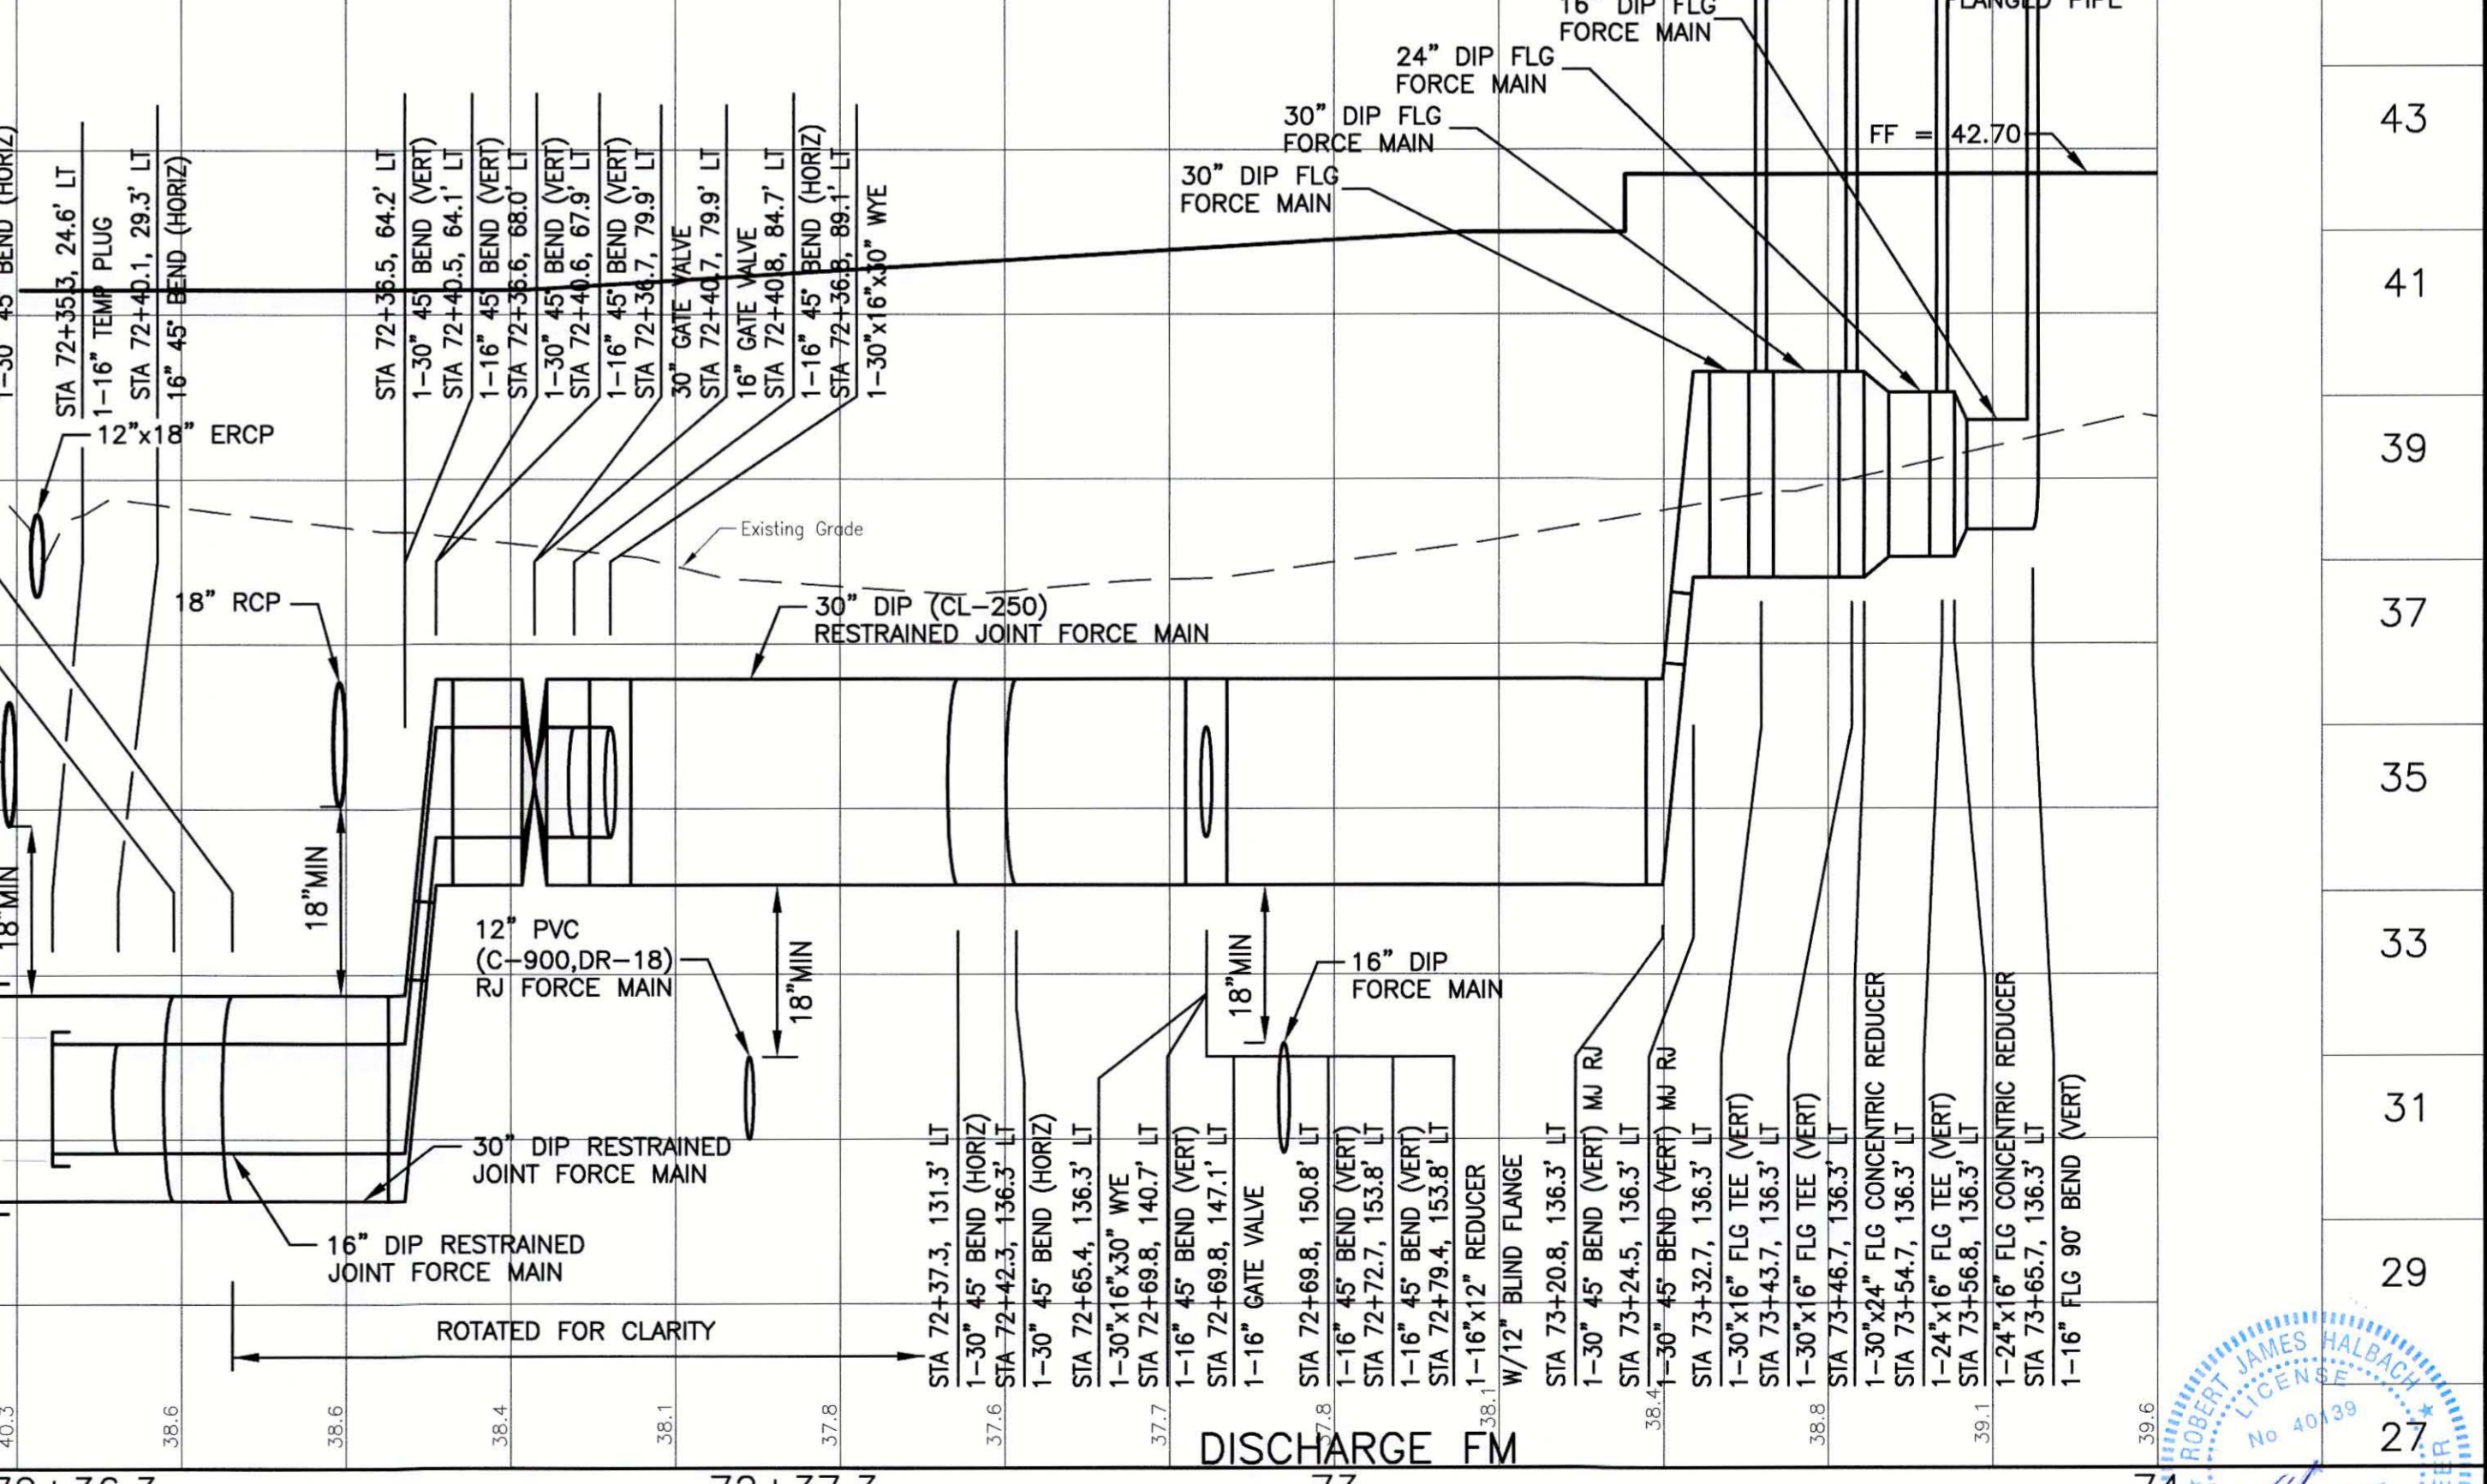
16" DIP FLG FORCE MAIN
FLANGED PIPE
24" DIP FLG FORCE MAIN
30" DIP FLG FORCE MAIN
30" DIP FLG FORCE MAIN
FF = 42.70

1-30" 45° BEND (HORIZ)
STA 72+35.3, 24.6' LT
1-16" TEMP PLUG
STA 72+40.1, 29.3' LT
16" 45° BEND (HORIZ)

STA 72+36.5, 64.2' LT
1-30" 45° BEND (VERT)
STA 72+40.5, 64.1' LT
1-16" 45° BEND (VERT)
STA 72+36.6, 68.0' LT
1-30" 45° BEND (VERT)
STA 72+40.6, 67.9' LT
1-16" 45° BEND (VERT)
STA 72+36.7, 79.9' LT
30" GATE VALVE
STA 72+40.7, 79.9' LT
16" GATE VALVE
STA 72+40.8, 84.7' LT
1-16" 45° BEND (HORIZ)
STA 72+36.8, 89.1' LT
1-30"x16"x30" WYE

12"x18" ERCP
Existing Grade
18" RCP
30" DIP (CL-250) RESTRAINED JOINT FORCE MAIN
18"MIN
18"MIN
18"MIN
18"MIN
12" PVC (C-900,DR-18) RJ FORCE MAIN
16" DIP FORCE MAIN
30" DIP RESTRAINED JOINT FORCE MAIN
16" DIP RESTRAINED JOINT FORCE MAIN
ROTATED FOR CLARITY

STA 72+37.3, 131.3' LT
1-30" 45° BEND (HORIZ)
STA 72+42.3, 136.3' LT
1-30" 45° BEND (HORIZ)
STA 72+65.4, 136.3' LT
1-30"x16"x30" WYE
STA 72+69.8, 140.7' LT
1-16" 45° BEND (VERT)
STA 72+69.8, 147.1' LT
1-16" GATE VALVE
STA 72+69.8, 150.8' LT
1-16" 45° BEND (VERT)
STA 72+72.7, 153.8' LT
1-16" 45° BEND (VERT)
STA 72+79.4, 153.8' LT
1-16"x12" REDUCER
W/12" BLIND FLANGE
STA 73+20.8, 136.3' LT
1-30" 45° BEND (VERT) MJ RJ
STA 73+24.5, 136.3' LT
1-30" 45° BEND (VERT) MJ RJ
STA 73+32.7, 136.3' LT
1-30"x16" FLG TEE (VERT)
STA 73+43.7, 136.3' LT
1-30"x16" FLG TEE (VERT)
STA 73+46.7, 136.3' LT
1-30"x24" FLG CONCENTRIC REDUCER
STA 73+54.7, 136.3' LT
1-24"x16" FLG TEE (VERT)
STA 73+56.8, 136.3' LT
1-24"x16" FLG CONCENTRIC REDUCER
STA 73+65.7, 136.3' LT
1-16" FLG 90° BEND (VERT)

43
41
39
37
35
33
31
29
27

40.3
38.6
38.6
38.4
38.1
37.8
37.6
37.7
37.8
38.1
38.4
38.8
39.1
39.6

DISCHARGE FM
72+36.7
72+37.7
73
74

ROBERT JAMES HALBACH
LICENSE
No 40139